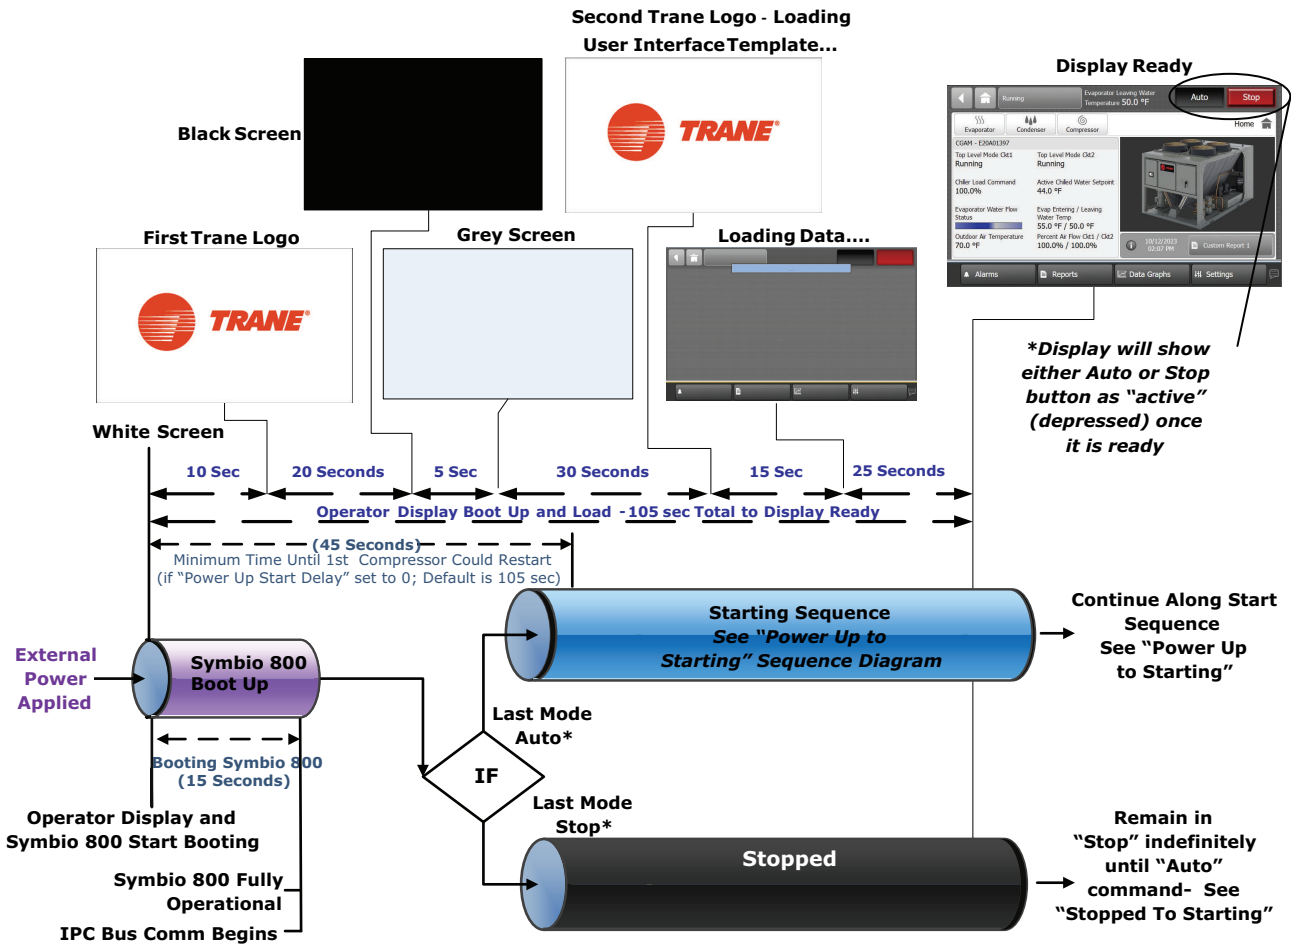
Second Trane Logo - Loading User Interface Template...

Display Ready

Black Screen

TRANE

Running

Evaporator Leaving Water Temperature 50.0 °F

Auto

Stop

Evaporator

Condenser

Compressor

Home

CGAM - E20A01397

Top Level Mode Ckt1
Running

Top Level Mode Ckt2
Running

Chiller Load Command
100.0%

Active Chilled Water Setpoint
44.0 °F

Evaporator Water Flow Status

Evap Entering / Leaving Water Temp
55.0 °F / 50.0 °F

Outdoor Air Temperature
70.0 °F

Percent Air Flow Ckt1 / Ckt2
100.0% / 100.0%

10/12/2023 02:07 PM

Custom Report 1

Alarms

Reports

Data Graphs

Settings

First Trane Logo

Grey Screen

Loading Data....

TRANE

*Display will show either Auto or Stop button as "active" (depressed) once it is ready

White Screen

10 Sec

20 Seconds

5 Sec

30 Seconds

15 Sec

25 Seconds

Operator Display Boot Up and Load - 105 sec Total to Display Ready

(45 Seconds)
Minimum Time Until 1st Compressor Could Restart
(if "Power Up Start Delay" set to 0; Default is 105 sec)

Starting Sequence
See "Power Up to Starting" Sequence Diagram

Continue Along Start Sequence
See "Power Up to Starting"

External Power Applied

Symbio 800 Boot Up

Last Mode Auto*

IF

Booting Symbio 800 (15 Seconds)

Last Mode Stop*

Operator Display and Symbio 800 Start Booting

Stopped

Remain in "Stop" indefinitely until "Auto" command- See "Stopped To Starting"

Symbio 800 Fully Operational

IPC Bus Comm Begins